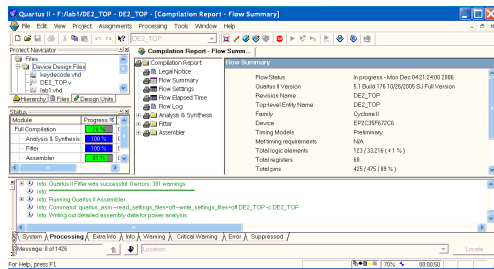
Quartus II - F:/lab1/DE2_TOP - DE2_TOP - [Compilation Report - Flow Summary]

File Edit View Project Assignments Processing Tools Window Help

DE2_TOP

Project Navigator

Files
Device Design Files
keydecode.vhd
DE2_TOP.v
lab1.vhd

Hierarchy Files Design Units

Status

| Module | Progress % |
|---|---|
| Full Compilation | 71 % |
| Analysis & Synthesis | 100 % |
| Fitter | 100 % |
| Assembler | 81 % |

Compilation Report - Flow Summ...

Compilation Report
Legal Notice
Flow Summary
Flow Settings
Flow Elapsed Time
Flow Log
Analysis & Synthesis
Fitter
Assembler

Flow Summary

| | |
|---|---|
| Flow Status | In progress - Mon Dec 04 21:24:00 2006 |
| Quartus II Version | 6.1 Build 176 10/26/2005 SJ Full Version |
| Revision Name | DE2_TOP |
| Top-level Entity Name | DE2_TOP |
| Family | Cyclone II |
| Device | EP2C35F672C6 |
| Timing Models | Preliminary |
| Met timing requirements | N/A |
| Total logic elements | 123 / 33,216 ( < 1 % ) |
| Total registers | 68 |
| Total pins | 425 / 475 ( 89 % ) |

Info: Quartus II Fitter was successful. 0 errors, 381 warnings
Info:
Info: Running Quartus II Assembler
Info: Command: quartus_asm --read_settings_files=off --write_settings_files=off DE2_TOP -c DE2_TOP
Info: Writing out detailed assembly data for power analysis

System Processing Extra Info Info Warning Critical Warning Error Suppressed

Message: 0 of 1426

Location

Locate

For Help, press F1

70% 00:00:50